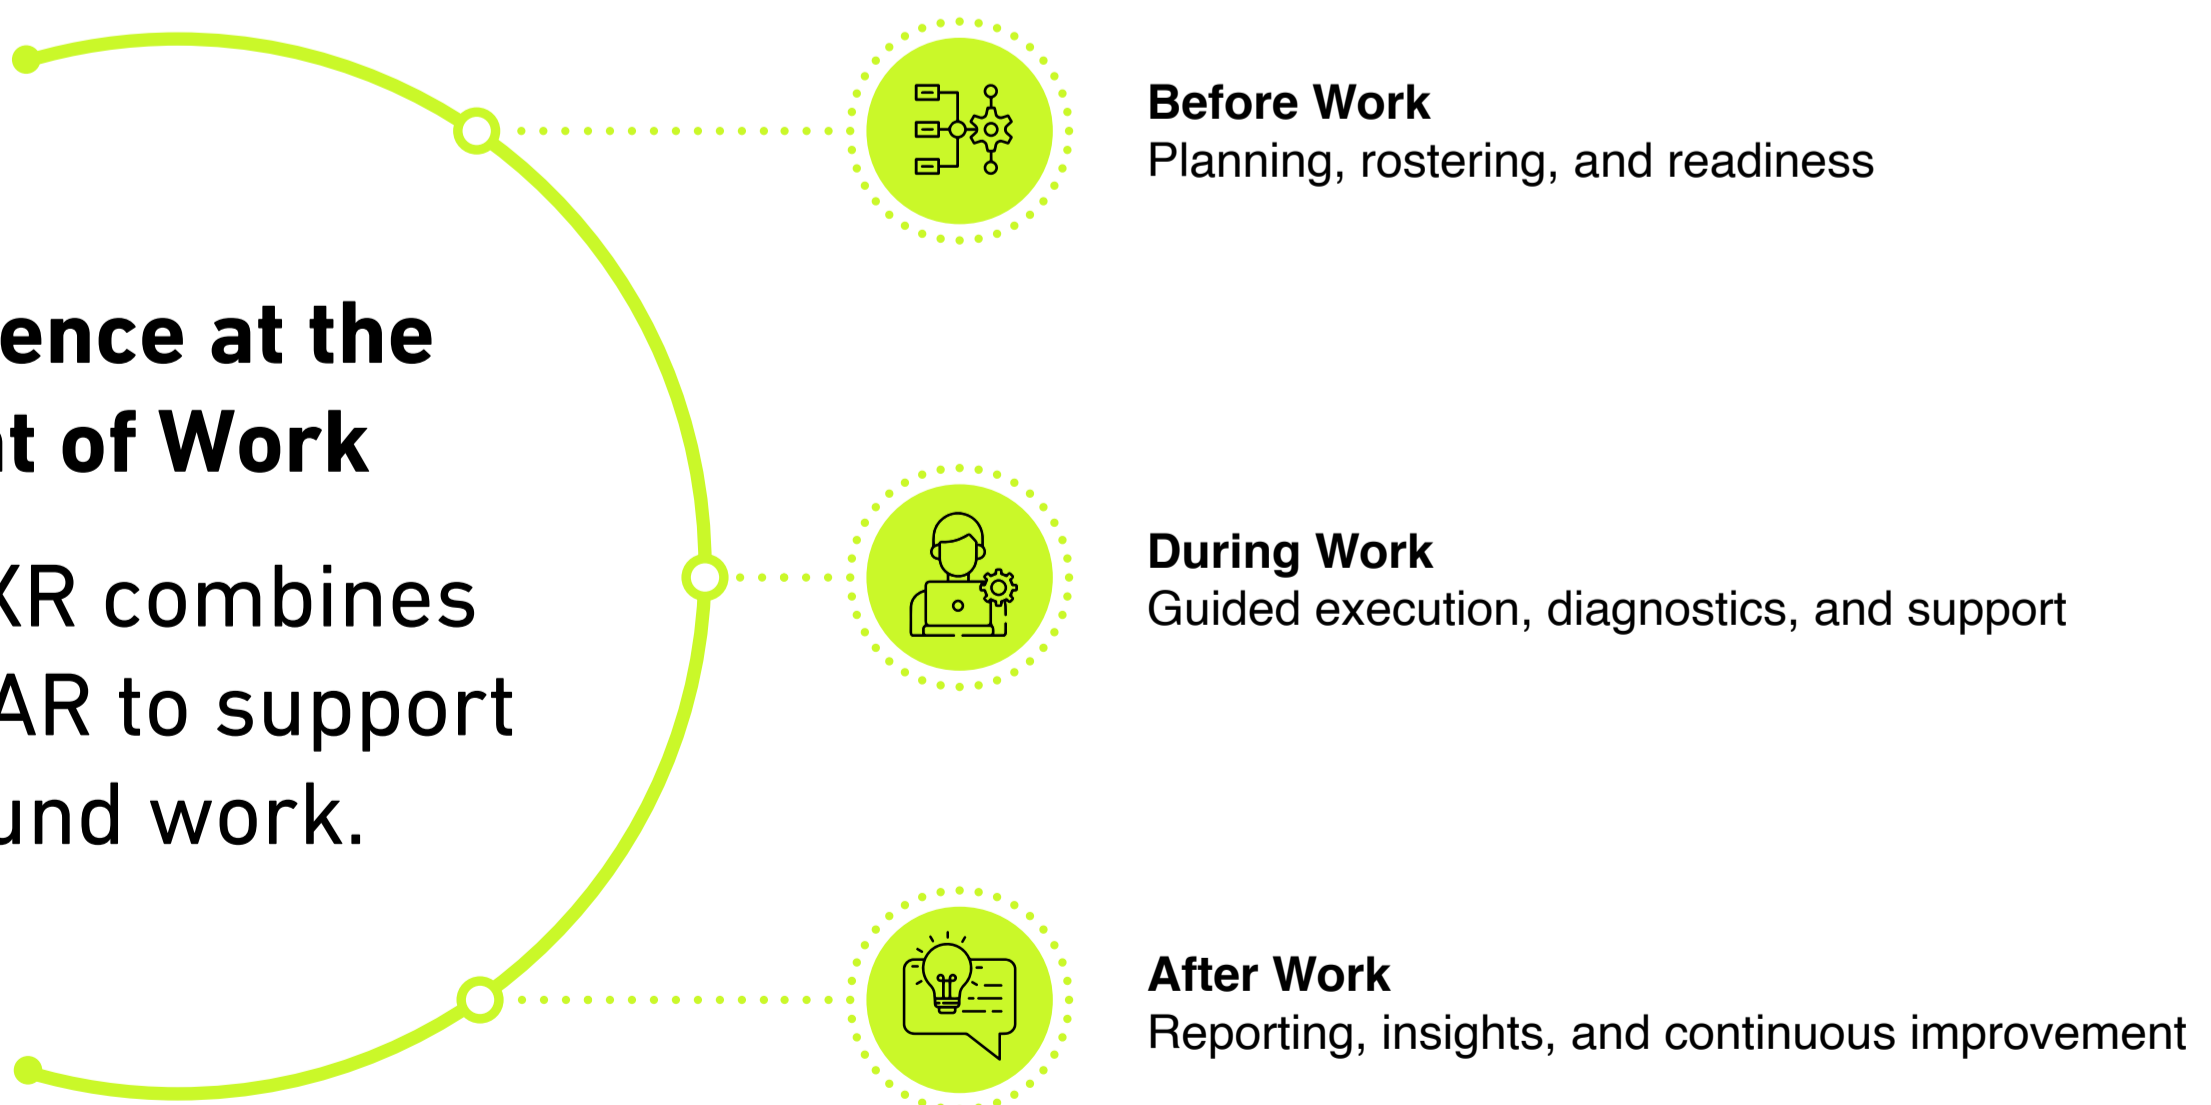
ence at the
t of Work

XR combines
AR to support
und work.

Before Work
Planning, rostering, and readiness

During Work
Guided execution, diagnostics, and support

After Work
Reporting, insights, and continuous improvement